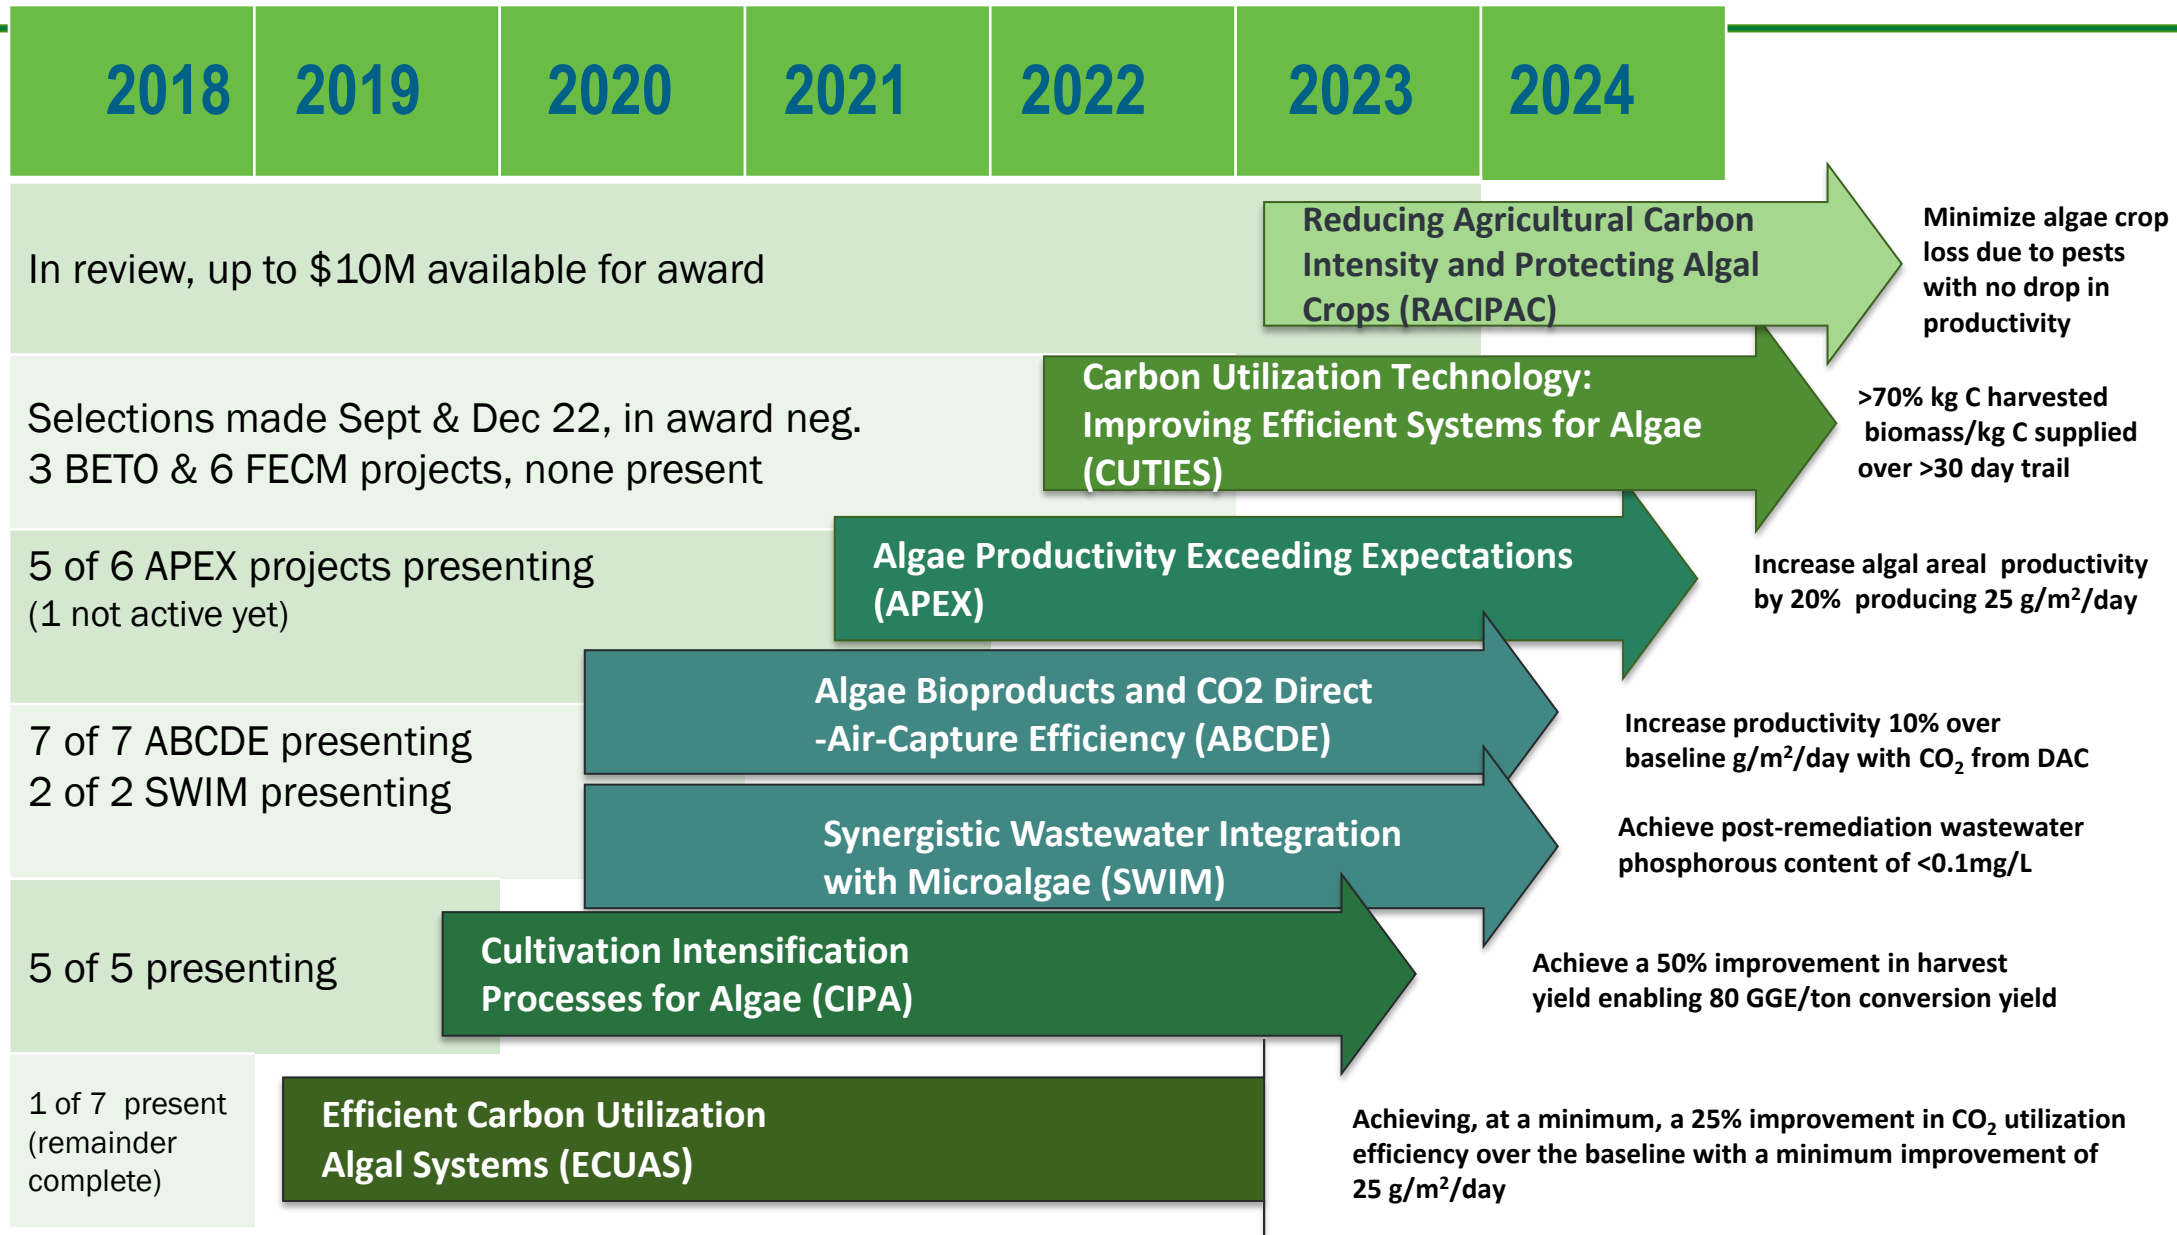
2018 2019 2020 2021 2022 2023 2024

In review, up to $10M available for award

Reducing Agricultural Carbon Intensity and Protecting Algal Crops (RACIPAC)

Minimize algae crop loss due to pests with no drop in productivity

Selections made Sept & Dec 22, in award neg.
3 BETO & 6 FECM projects, none present

Carbon Utilization Technology: Improving Efficient Systems for Algae (CUTIES)

>70% kg C harvested biomass/kg C supplied over >30 day trail

5 of 6 APEX projects presenting
(1 not active yet)

Algae Productivity Exceeding Expectations (APEX)

Increase algal areal productivity by 20% producing 25 g/m$^2$/day

7 of 7 ABCDE presenting
2 of 2 SWIM presenting

Algae Bioproducts and CO2 Direct -Air-Capture Efficiency (ABCDE)

Increase productivity 10% over baseline g/m$^2$/day with $CO_2$ from DAC

Synergistic Wastewater Integration with Microalgae (SWIM)

Achieve post-remediation wastewater phosphorous content of <0.1mg/L

5 of 5 presenting

Cultivation Intensification Processes for Algae (CIPA)

Achieve a 50% improvement in harvest yield enabling 80 GGE/ton conversion yield

1 of 7 present (remainder complete)

Efficient Carbon Utilization Algal Systems (ECUAS)

Achieving, at a minimum, a 25% improvement in $CO_2$ utilization efficiency over the baseline with a minimum improvement of 25 g/m$^2$/day